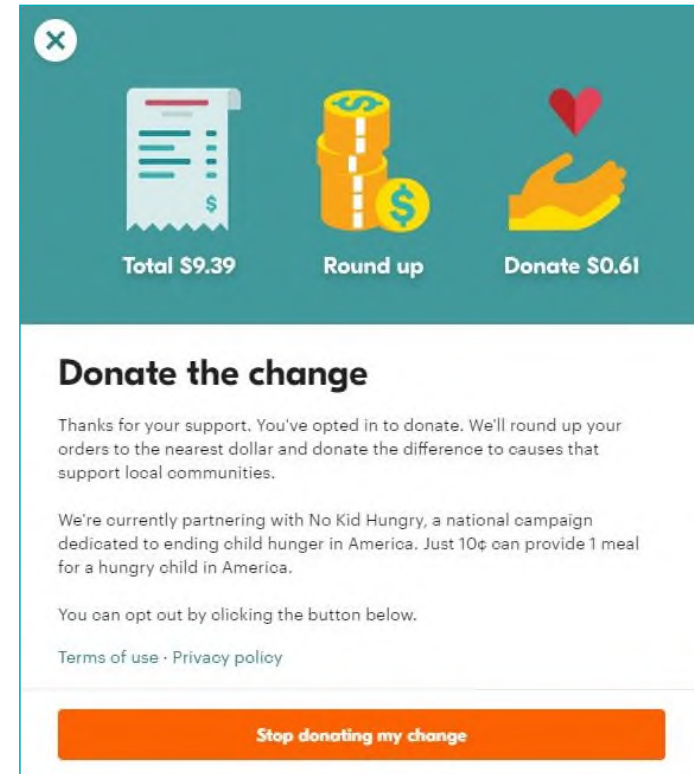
×

$

$

$

Total $9.39

Round up

Donate $0.61

Donate the change

Thanks for your support. You've opted in to donate. We'll round up your orders to the nearest dollar and donate the difference to causes that support local communities.

We're currently partnering with No Kid Hungry, a national campaign dedicated to ending child hunger in America. Just 10¢ can provide 1 meal for a hungry child in America.

You can opt out by clicking the button below.

Terms of use · Privacy policy

Stop donating my change